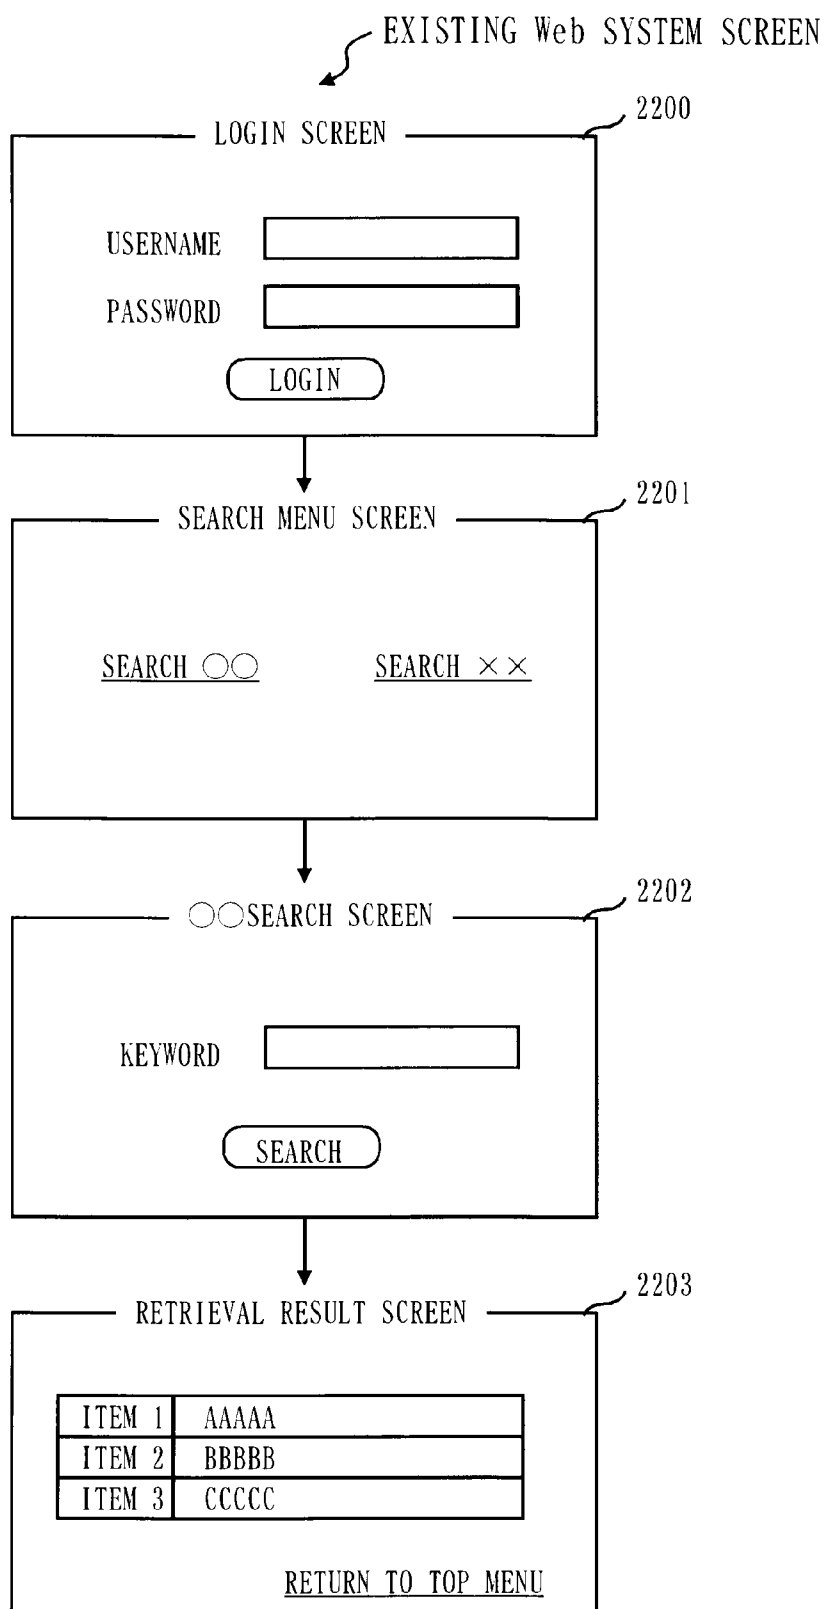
EXISTING Web SYSTEM SCREEN

2200

LOGIN SCREEN

USERNAME

PASSWORD

LOGIN

2201

SEARCH MENU SCREEN

SEARCH ○○

SEARCH ××

2202

○○SEARCH SCREEN

KEYWORD

SEARCH

2203

RETRIEVAL RESULT SCREEN

| ITEM 1 | AAAAA |
|---|---|
| ITEM 2 | BBBBB |
| ITEM 3 | CCCCC |

RETURN TO TOP MENU